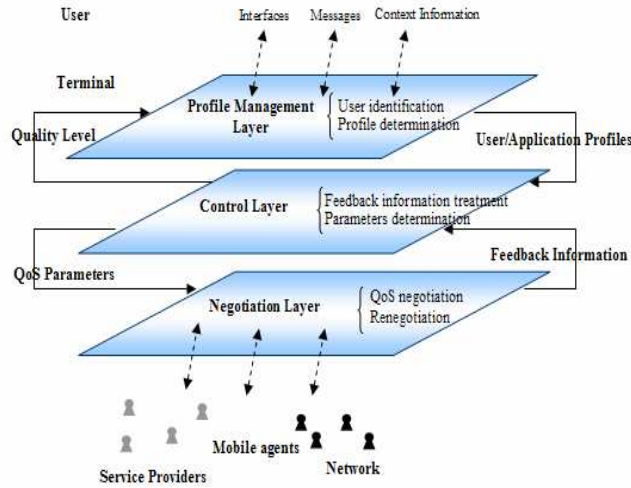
User

Interfaces

Messages

Context Information

Terminal

Profile Management Layer

User identification
Profile determination

Quality Level

User/Application Profiles

Control Layer

Feedback information treatment
Parameters determination

Feedback Information

QoS Parameters

Negotiation Layer

QoS negotiation
Renegotiation

Mobile agents

Service Providers

Network